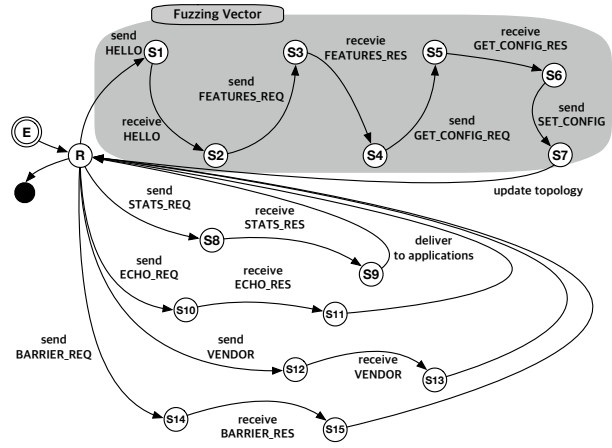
Fuzzing Vector

E

R

send HELLO

S1

receive HELLO

S2

send FEATURES_REQ

S3

recevie FEATURES_RES

S4

send GET_CONFIG_REQ

S5

receive GET_CONFIG_RES

S6

send SET_CONFIG

S7

update topology

send STATS_REQ

S8

receive STATS_RES

S9

deliver to applications

send ECHO_REQ

S10

receive ECHO_RES

S11

send VENDOR

S12

receive VENDOR

S13

send BARRIER_REQ

S14

receive BARRIER_RES

S15